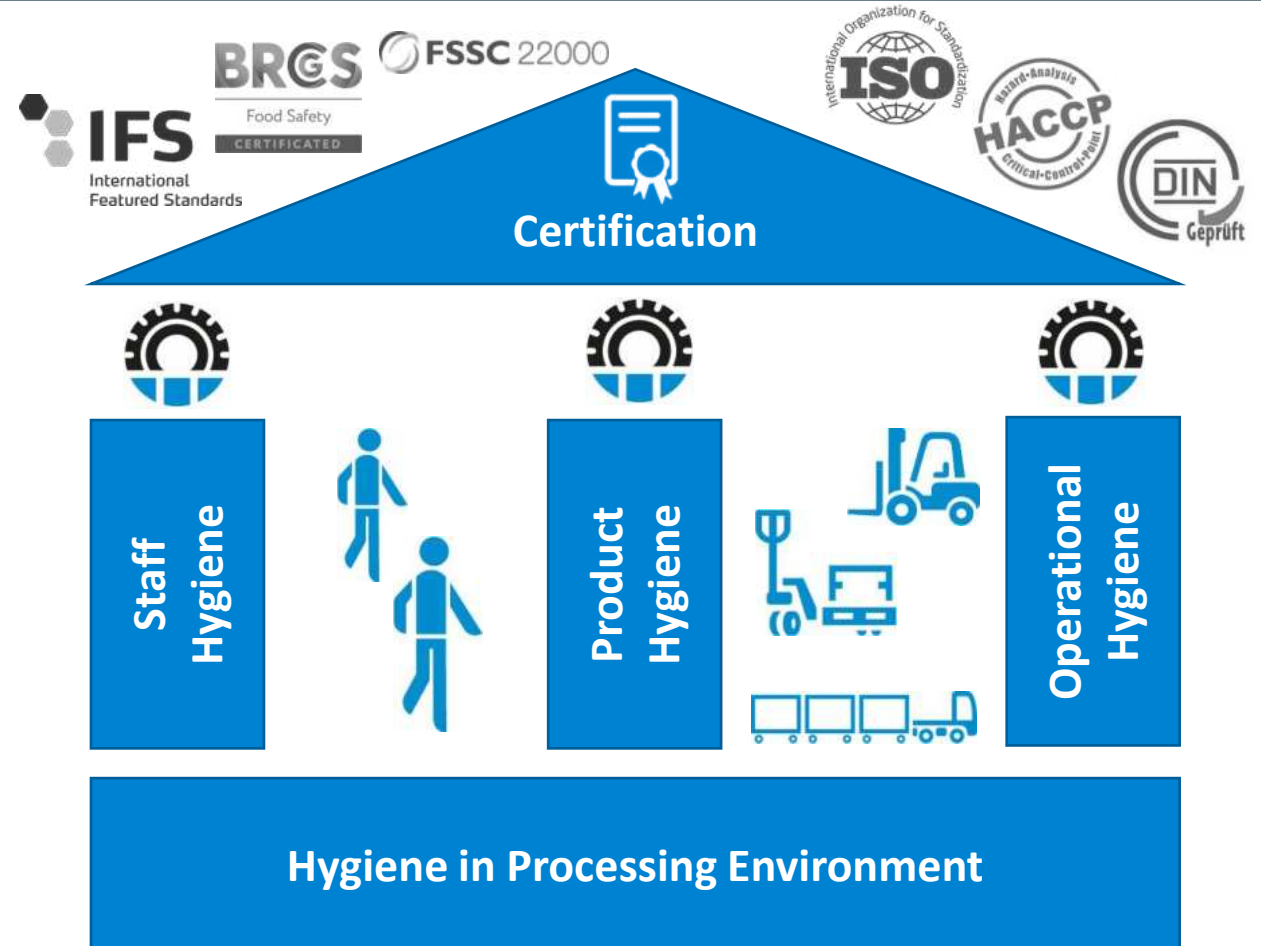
BRCGS
Food Safety
CERTIFICATED

FSSC 22000

IFS
International Featured Standards

International Organization for Standardization
ISO

Hazard·Analysis
HACCP
Critical·Control·Point

DIN
Geprüft

Certification

Staff Hygiene

Product Hygiene

Operational Hygiene

Hygiene in Processing Environment